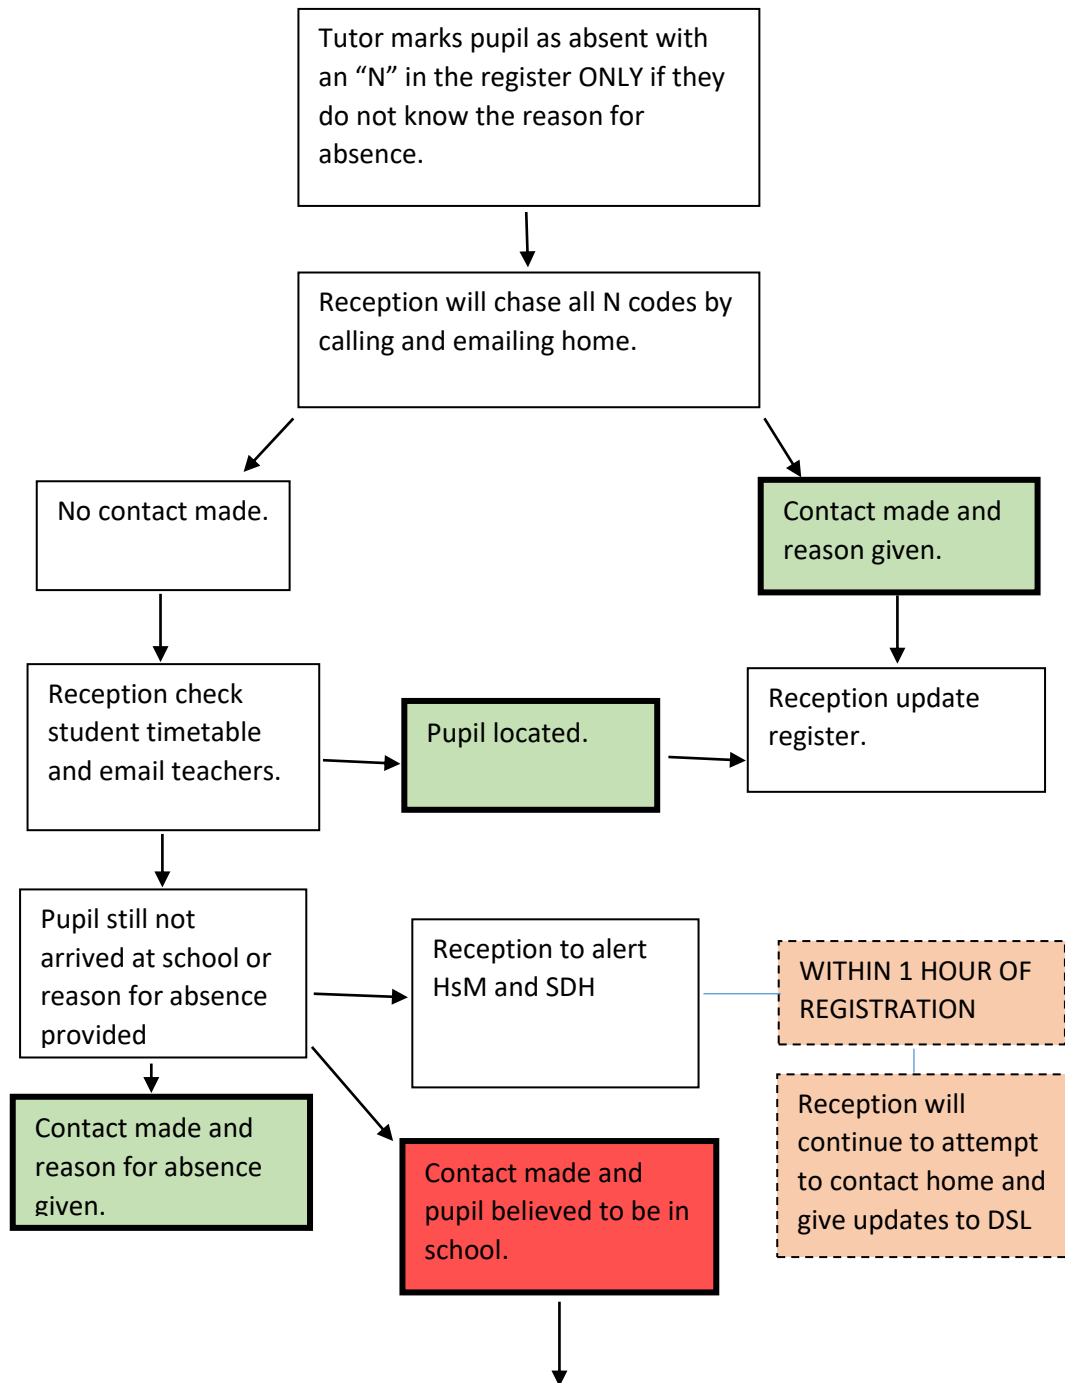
Tutor marks pupil as absent with an “N” in the register ONLY if they do not know the reason for absence.

Reception will chase all N codes by calling and emailing home.

No contact made.

Contact made and reason given.

Reception check student timetable and email teachers.

Pupil located.

Reception update register.

Pupil still not arrived at school or reason for absence provided

Reception to alert HsM and SDH

WITHIN 1 HOUR OF REGISTRATION

Reception will continue to attempt to contact home and give updates to DSL

Contact made and reason for absence given.

Contact made and pupil believed to be in school.